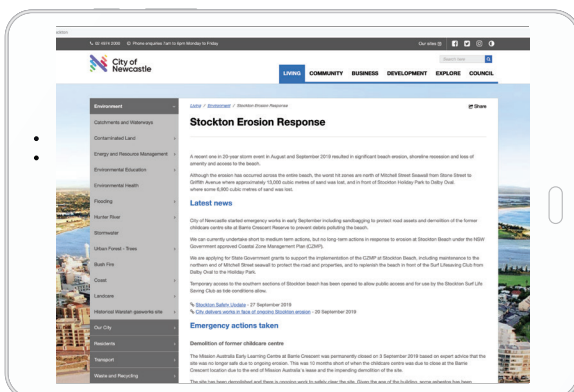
edition

02 4974 2000 Phone enquiries 7am to 6pm Monday to Friday

Our sites

City of Newcastle

Search text

LIVING COMMUNITY BUSINESS DEVELOPMENT EXPLORE COUNCIL

Environment
Catchments and Waterways
Contaminated Land
Energy and Resource Management
Environmental Education
Environmental Health
Flooding
Hunter River
Stormwater
Urban Forest - Trees
Bush Fire
Coast
Landcare
Historical Waratah gasworks site
Our City
Residents
Transport
Waste and Recycling

Living / Environment / Stockton Erosion Response

Share

Stockton Erosion Response

A recent one in 20-year storm event in August and September 2019 resulted in significant beach erosion, shoreline recession and loss of amenity and access to the beach.

Although the erosion has occurred across the entire beach, the worst hit zones are north of Mitchell Street Seawall from Stone Street to Griffith Avenue where approximately 15,000 cubic metres of sand was lost, and in front of Stockton Holiday Park to Dalby Oval, where some 6,800 cubic metres of sand was lost.

Latest news

City of Newcastle started emergency works in early September including sandbagging to protect road assets and demolition of the former childcare centre site at Barrie Crescent to prevent debris polluting the beach.

We can currently undertake short to medium term actions, but no long-term actions in response to erosion at Stockton Beach under the NSW Government approved Coastal Zone Management Plan (CZMP).

We are applying for State Government grants to support the implementation of the CZMP at Stockton Beach, including maintenance to the northern end of Mitchell Street seawall to protect the road and properties, and to replenish the beach in front of the Surf Lifesaving Club from Dalby Oval to the Holiday Park.

Temporary access to the southern sections of Stockton beach has been opened to allow public access and for use by the Stockton Surf Life Saving Club as tide conditions allow.

Stockton Safety Update - 27 September 2019
City delivers works in face of ongoing Stockton erosion - 26 September 2019

Emergency actions taken

Demolition of former childcare centre

The Mission Australia Early Learning Centre at Barrie Crescent was permanently closed on 3 September 2019 based on expert advice that the site was no longer safe due to ongoing erosion. This was 10 months short of when the childcare centre was due to close at the Barrie Crescent location due to the end of Mission Australia's lease and the impending demolition of the site.

The site has been demolished and there is ongoing work to safely clear the site. Given the age of the building, some asbestos has been